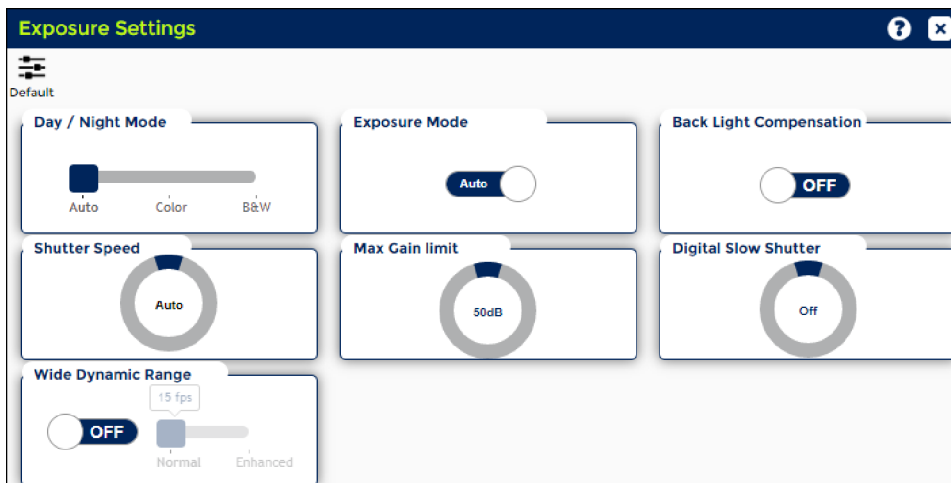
Exposure Settings

Default

Day / Night Mode

Auto Color B&W

Exposure Mode

Auto

Back Light Compensation

OFF

Shutter Speed

Auto

Max Gain limit

50dB

Digital Slow Shutter

Off

Wide Dynamic Range

OFF

15 fps

Normal Enhanced